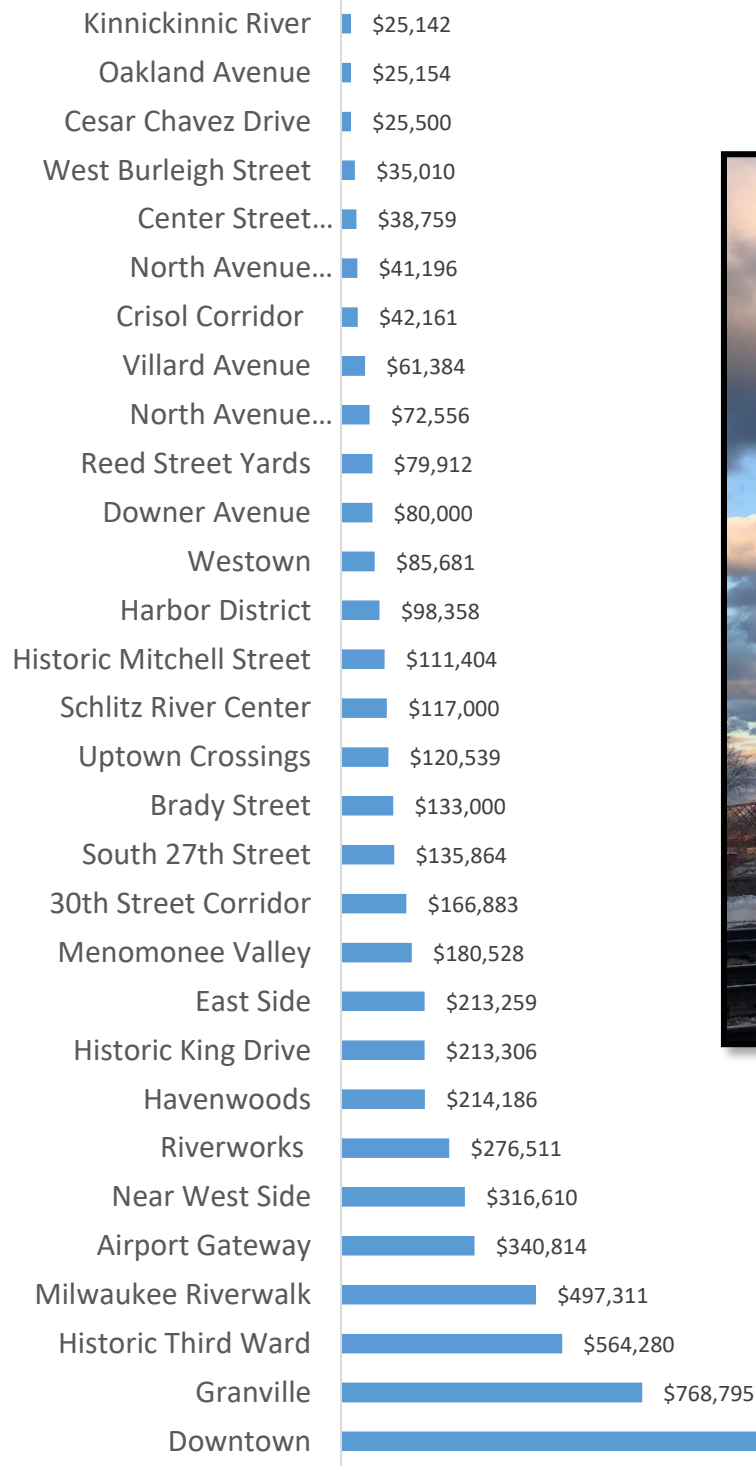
| | |
|---|---|
| Kinnickinnic River | \$25,142 |
| Oakland Avenue | \$25,154 |
| Cesar Chavez Drive | \$25,500 |
| West Burleigh Street | \$35,010 |
| Center Street... | \$38,759 |
| North Avenue... | \$41,196 |
| Crisol Corridor | \$42,161 |
| Villard Avenue | \$61,384 |
| North Avenue... | \$72,556 |
| Reed Street Yards | \$79,912 |
| Downer Avenue | \$80,000 |
| Westown | \$85,681 |
| Harbor District | \$98,358 |
| Historic Mitchell Street | \$111,404 |
| Schlitz River Center | \$117,000 |
| Uptown Crossings | \$120,539 |
| Brady Street | \$133,000 |
| South 27th Street | \$135,864 |
| 30th Street Corridor | \$166,883 |
| Menomonee Valley | \$180,528 |
| East Side | \$213,259 |
| Historic King Drive | \$213,306 |
| Havenwoods | \$214,186 |
| Riverworks | \$276,511 |
| Near West Side | \$316,610 |
| Airport Gateway | \$340,814 |
| Milwaukee Riverwalk | \$497,311 |
| Historic Third Ward | \$564,280 |
| Granville | \$768,795 |
| Downtown | |